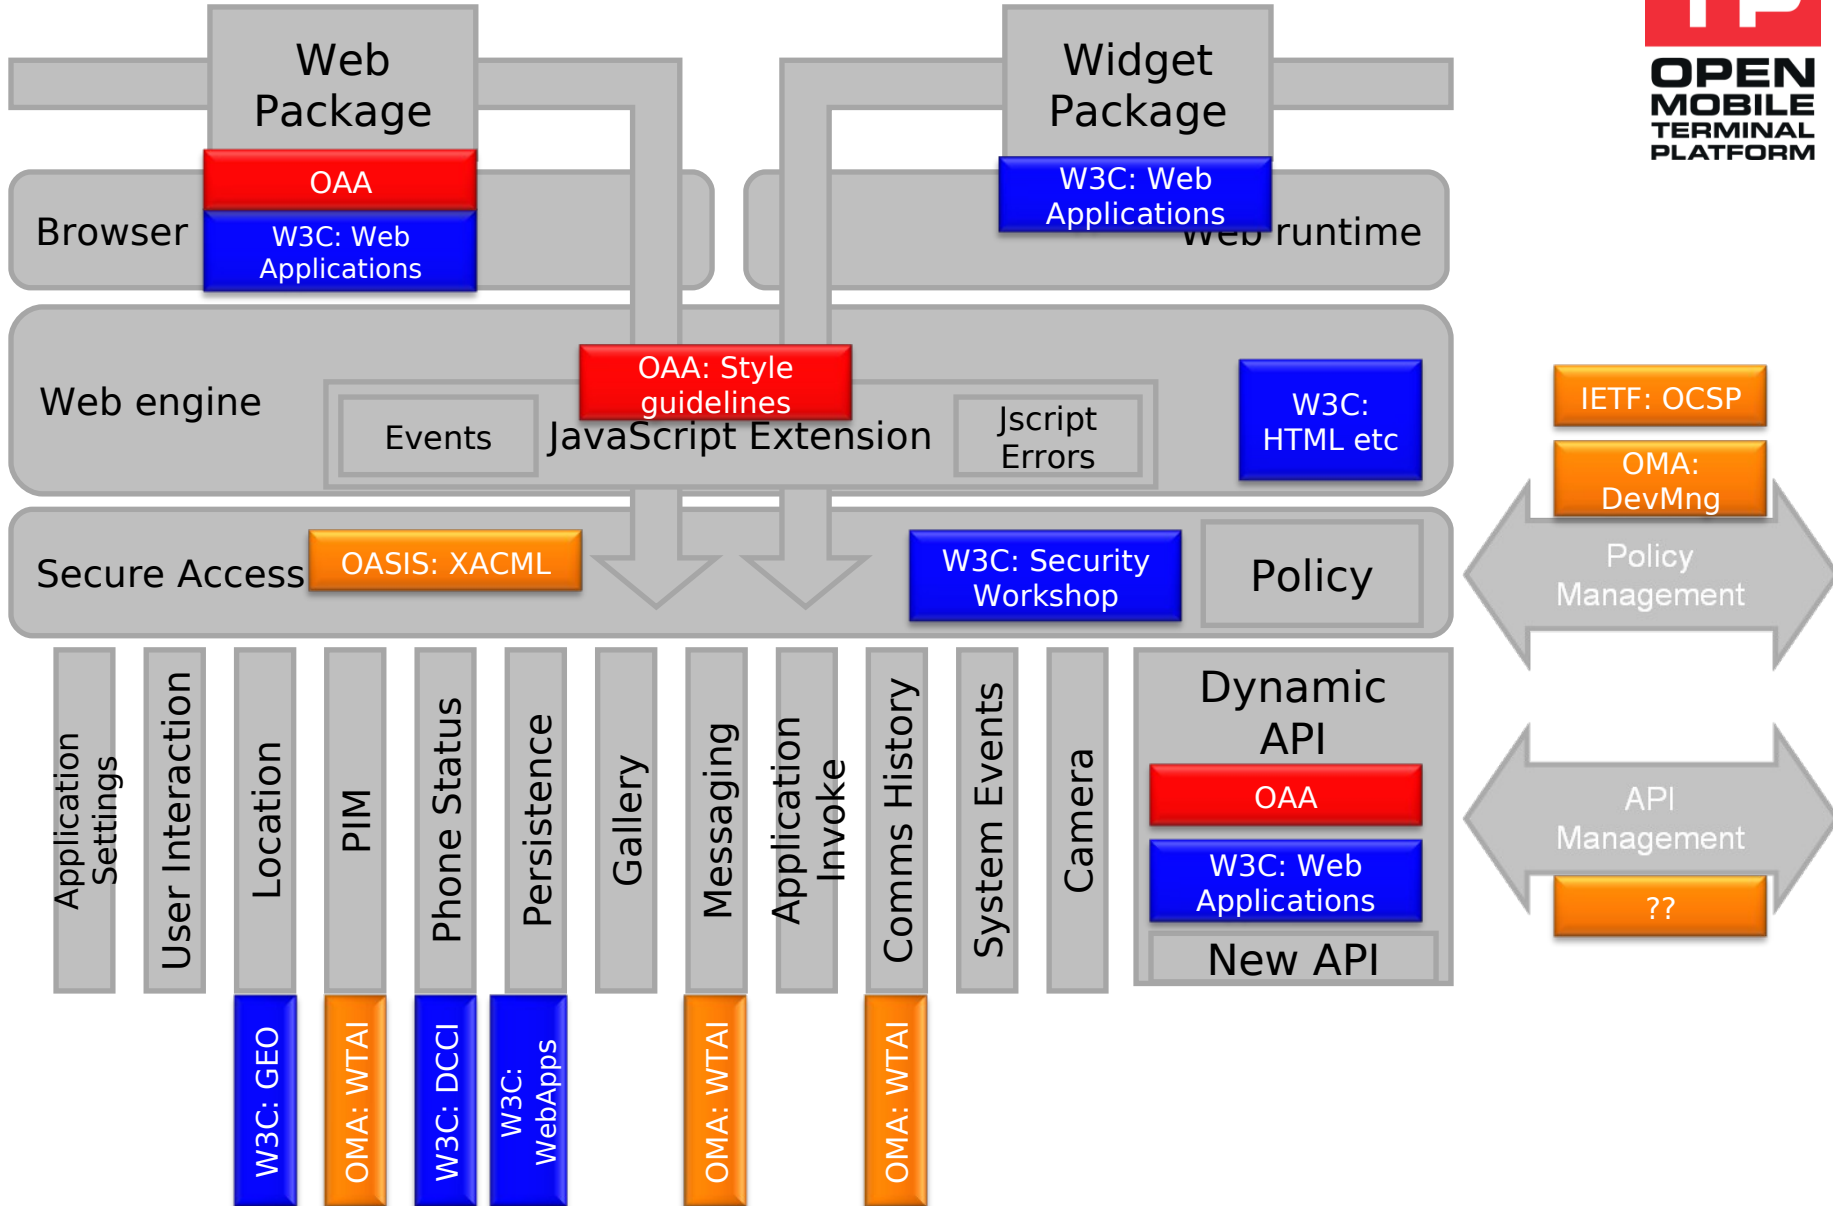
Web Package

OAA

W3C: Web Applications

Browser

Widget Package

W3C: Web Applications

Web runtime

OPEN MOBILE TERMINAL PLATFORM

Web engine

OAA: Style guidelines

Events

JavaScript Extension

Jscript Errors

W3C: HTML etc

IETF: OCSP

OMA: DevMng

Policy Management

Secure Access

OASIS: XACML

W3C: Security Workshop

Policy

Application Settings

User Interaction

Location

PIM

Phone Status

Persistence

Gallery

Messaging

Application Invoke

Comms History

System Events

Camera

Dynamic API

OAA

W3C: Web Applications

New API

API Management

??

W3C: GEO

OMA: WTAI

W3C: DCCI

W3C: WebApps

OMA: WTAI

OMA: WTAI